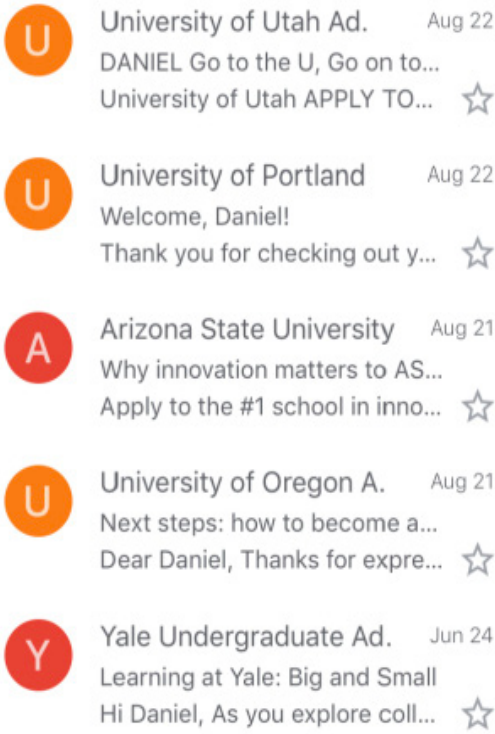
U
University of Utah Ad. Aug 22
DANIEL Go to the U, Go on to...
University of Utah APPLY TO...

U
University of Portland Aug 22
Welcome, Daniel!
Thank you for checking out y...

A
Arizona State University Aug 21
Why innovation matters to AS...
Apply to the #1 school in inno...

U
University of Oregon A. Aug 21
Next steps: how to become a...
Dear Daniel, Thanks for expre...

Y
Yale Undergraduate Ad. Jun 24
Learning at Yale: Big and Small
Hi Daniel, As you explore coll...